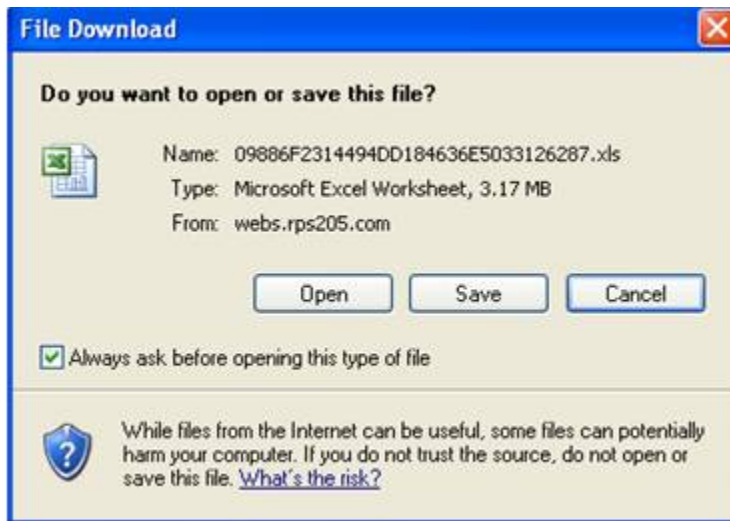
File Download

Do you want to open or save this file?

Name: 09886F2314494DD184636E5033126287.xls
Type: Microsoft Excel Worksheet, 3.17 MB
From: webs.rps205.com

Open Save Cancel

Always ask before opening this type of file

While files from the Internet can be useful, some files can potentially harm your computer. If you do not trust the source, do not open or save this file. What's the risk?